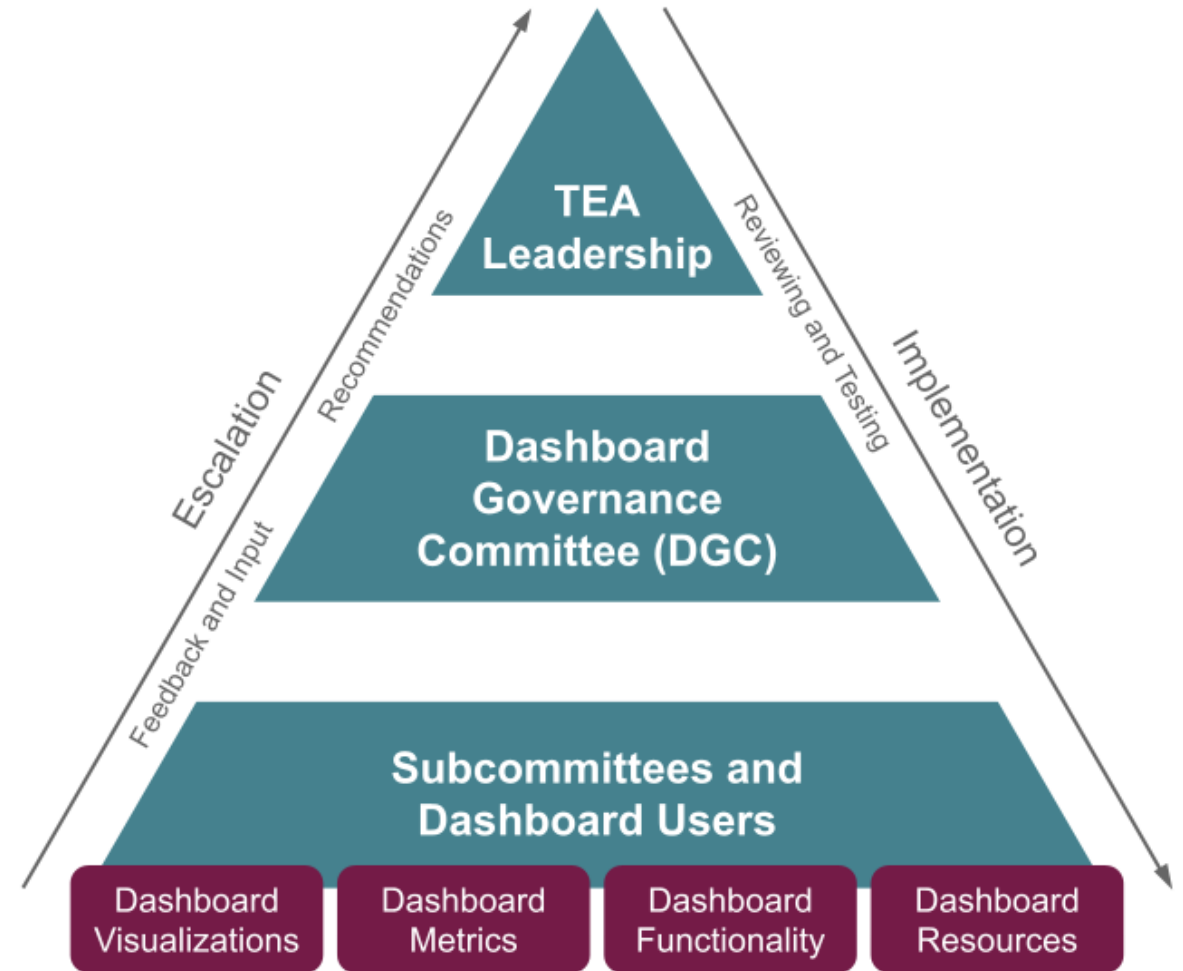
Escalation

Feedback and Input

Recommendations

TEA Leadership

Reviewing and Testing

Implementation

Dashboard Governance Committee (DGC)

Subcommittees and Dashboard Users

Dashboard Visualizations

Dashboard Metrics

Dashboard Functionality

Dashboard Resources